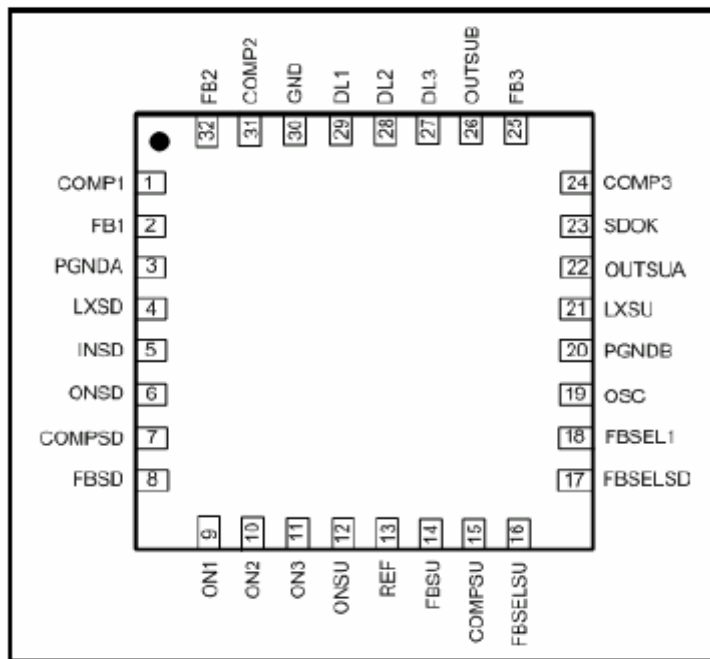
FB2 32
COMP2 31
GND 30
DL1 29
DL2 28
DL3 27
OUTSUB 26
FB3 25

COMP1 1
FB1 2
PGNDA 3
LXSD 4
INSD 5
ONSD 6
COMPSD 7
FBSD 8

24 COMP3
23 SDOK
22 OUTSUA
21 LXSU
20 PGNDB
19 OSC
18 FBSEL1
17 FBSELSD

9 ON1
10 ON2
11 ON3
12 ONSU
13 REF
14 FBSU
15 COMPSU
16 FBSELSU